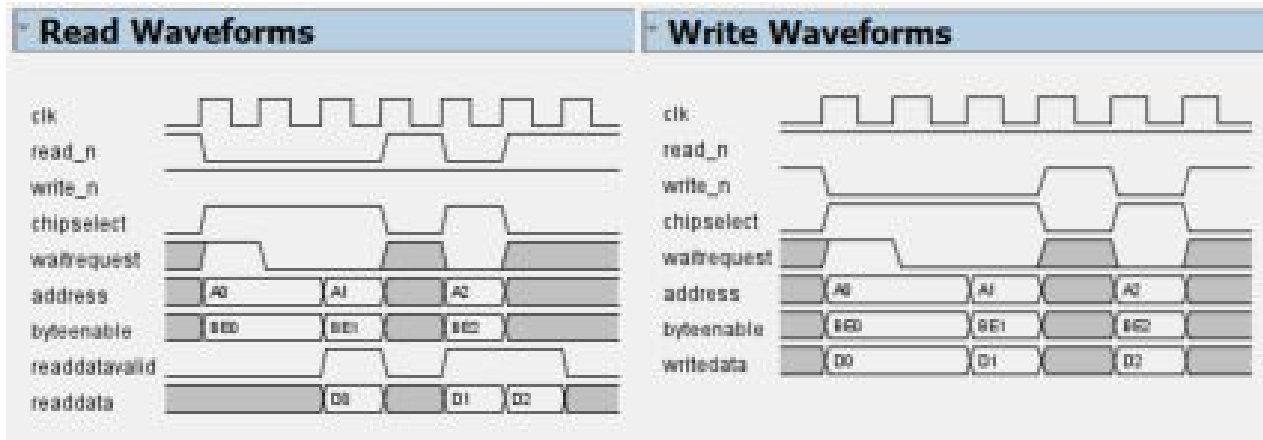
Read Waveforms

clk
read_n
write_n
chipselect
waitrequest
address
byteenable
readdatavalid
readdata

A0
A1
A2
BE0
BE1
BE2
D0
D1
D2

Write Waveforms

clk
read_n
write_n
chipselect
waitrequest
address
byteenable
writedata

A0
A1
A2
BE0
BE1
BE2
D0
D1
D2